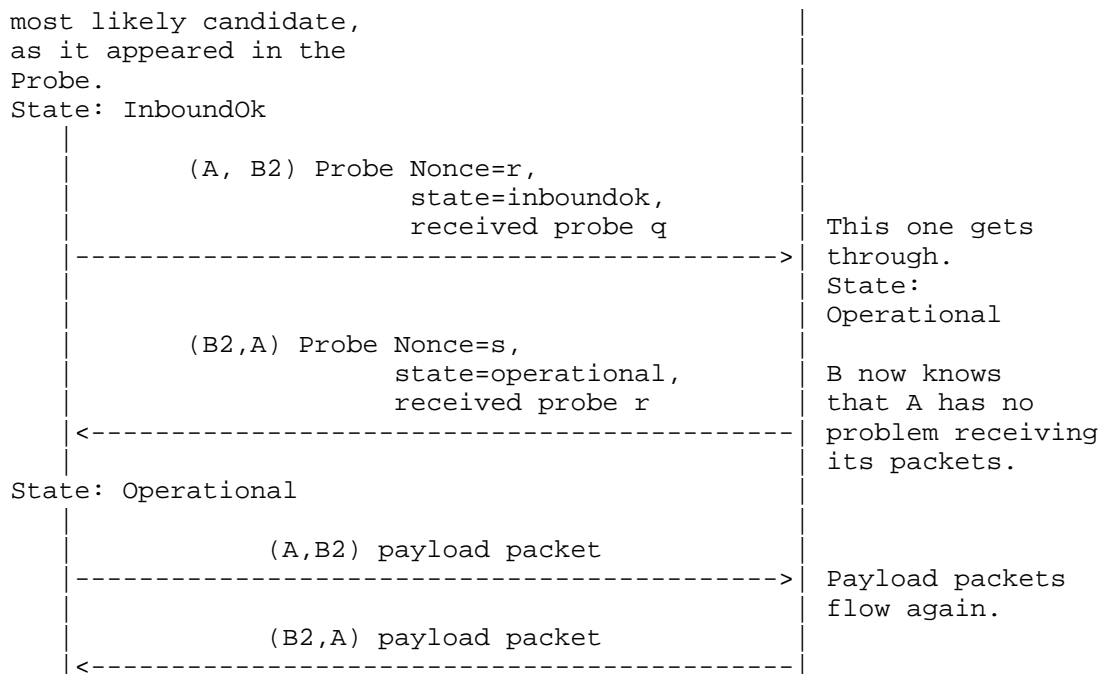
most likely candidate,
as it appeared in the
Probe.
State: InboundOk

(A, B2) Probe Nonce=r,
state=inboundok,
received probe q

This one gets through.
State: Operational

(B2,A) Probe Nonce=s,
state=operational,
received probe r

B now knows that A has no problem receiving its packets.

State: Operational

(A,B2) payload packet

Payload packets flow again.

(B2,A) payload packet